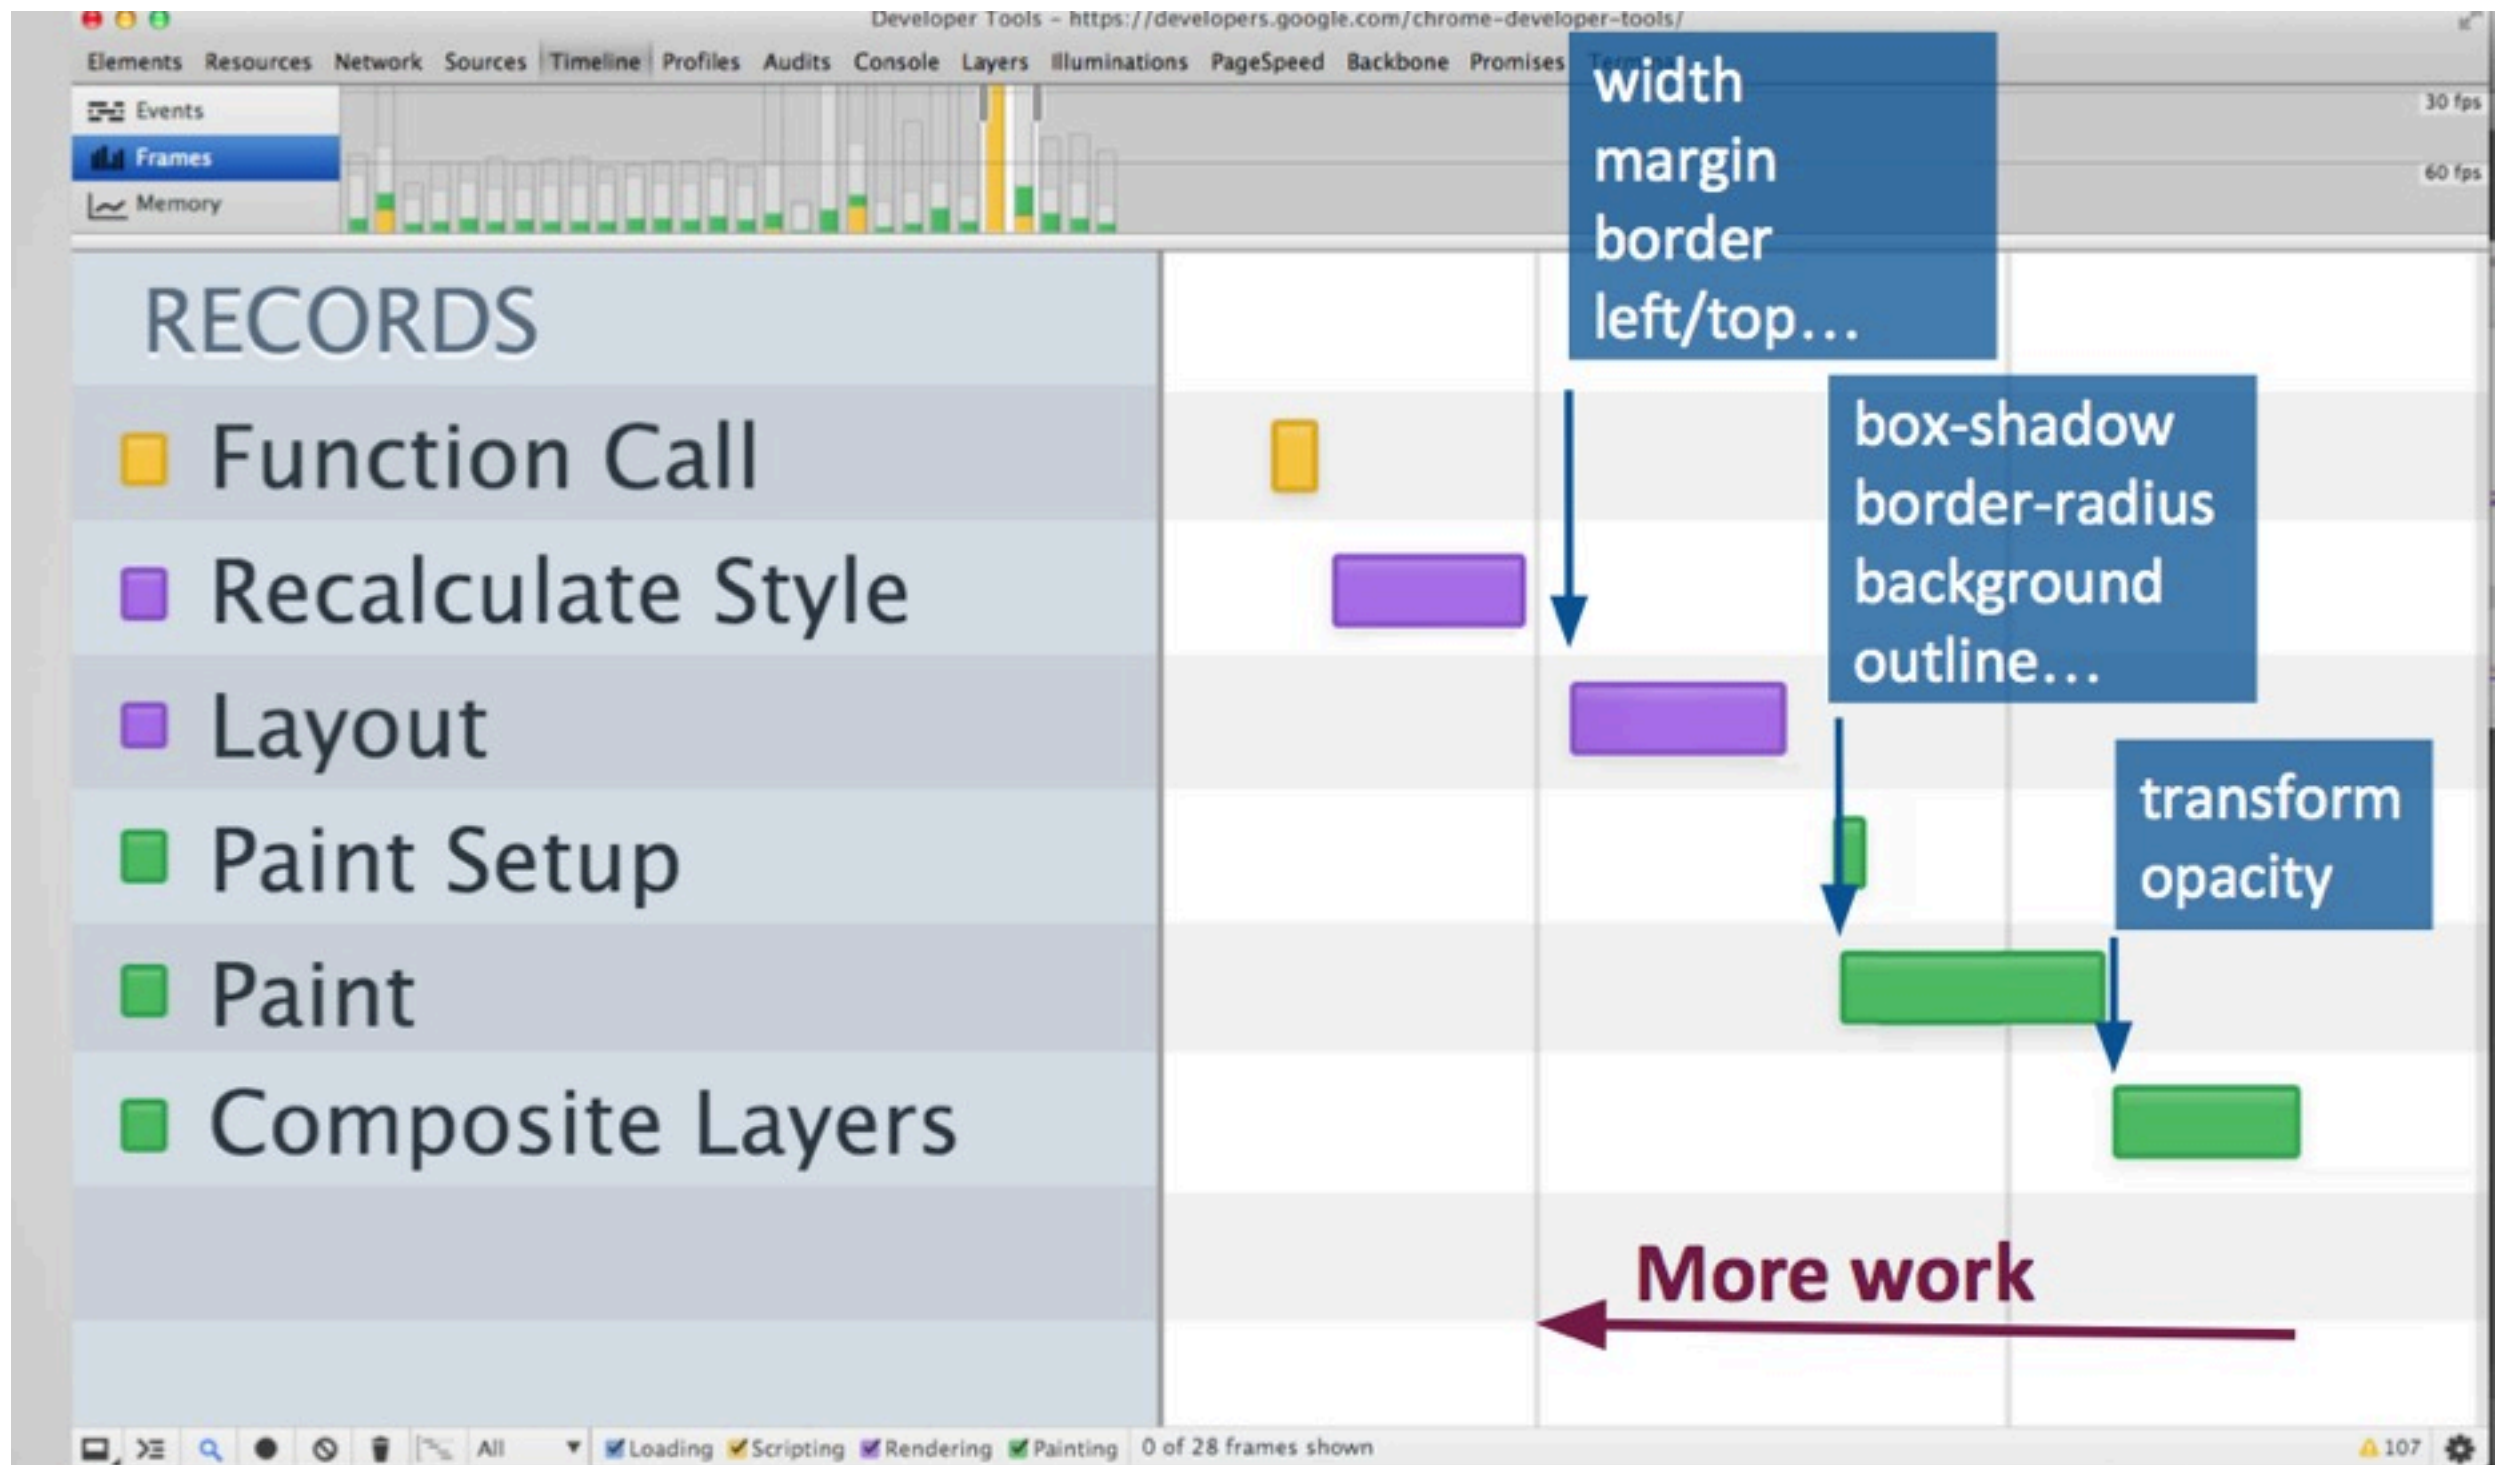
Developer Tools – https://developers.google.com/chrome-developer-tools/

Elements Resources Network Sources Timeline Profiles Audits Console Layers Illuminations PageSpeed Backbone Promises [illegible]

Events
Frames
Memory

30 fps
60 fps

width
margin
border
left/top…

RECORDS

Function Call

Recalculate Style

Layout

Paint Setup

Paint

Composite Layers

box-shadow
border-radius
background
outline…

transform
opacity

More work

All Loading Scripting Rendering Painting 0 of 28 frames shown 107